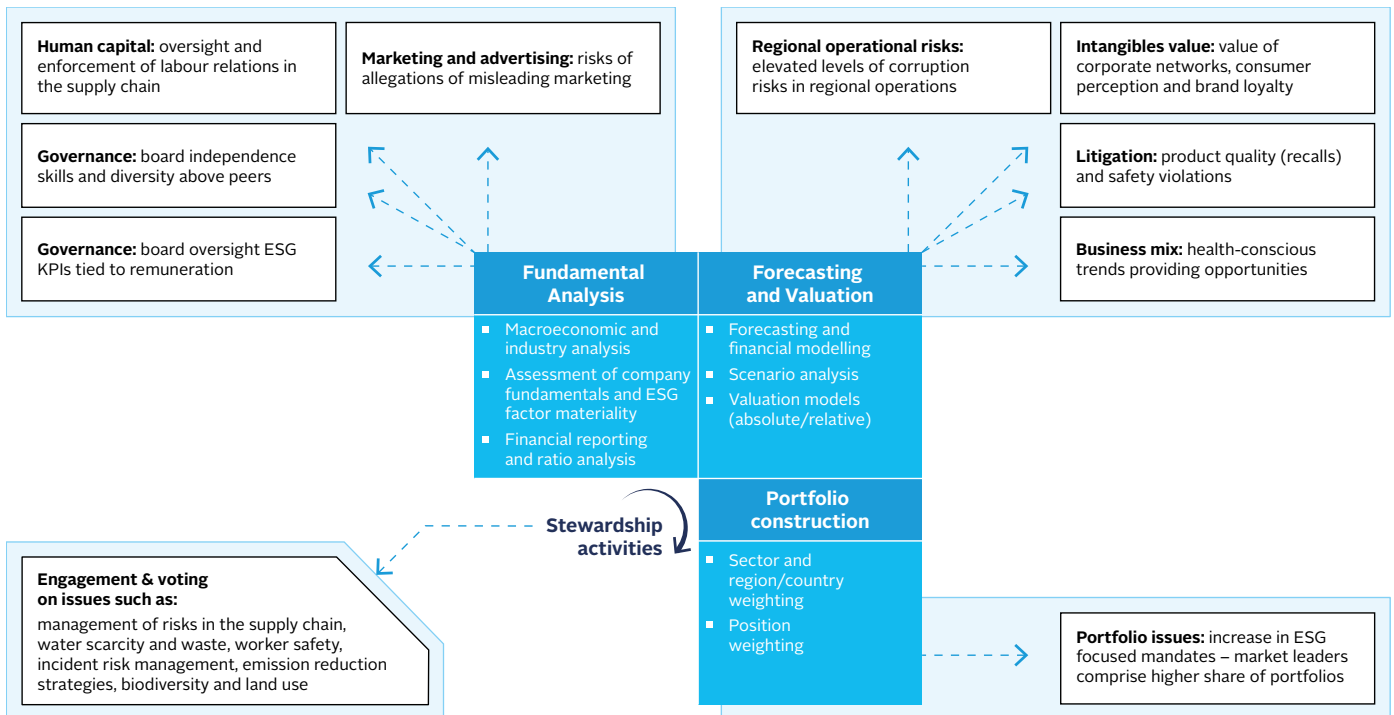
**Human capital:** oversight and enforcement of labour relations in the supply chain

**Marketing and advertising:** risks of allegations of misleading marketing

**Governance:** board independence skills and diversity above peers

**Governance:** board oversight ESG KPIs tied to remuneration

**Regional operational risks:** elevated levels of corruption risks in regional operations

**Intangibles value:** value of corporate networks, consumer perception and brand loyalty

**Litigation:** product quality (recalls) and safety violations

**Business mix:** health-conscious trends providing opportunities

**Fundamental Analysis**

- Macroeconomic and industry analysis
- Assessment of company fundamentals and ESG factor materiality
- Financial reporting and ratio analysis

**Forecasting and Valuation**

- Forecasting and financial modelling
- Scenario analysis
- Valuation models (absolute/relative)

**Portfolio construction**

- Sector and region/country weighting
- Position weighting

**Stewardship activities**

**Engagement & voting on issues such as:**
management of risks in the supply chain, water scarcity and waste, worker safety, incident risk management, emission reduction strategies, biodiversity and land use

**Portfolio issues:** increase in ESG focused mandates – market leaders comprise higher share of portfolios